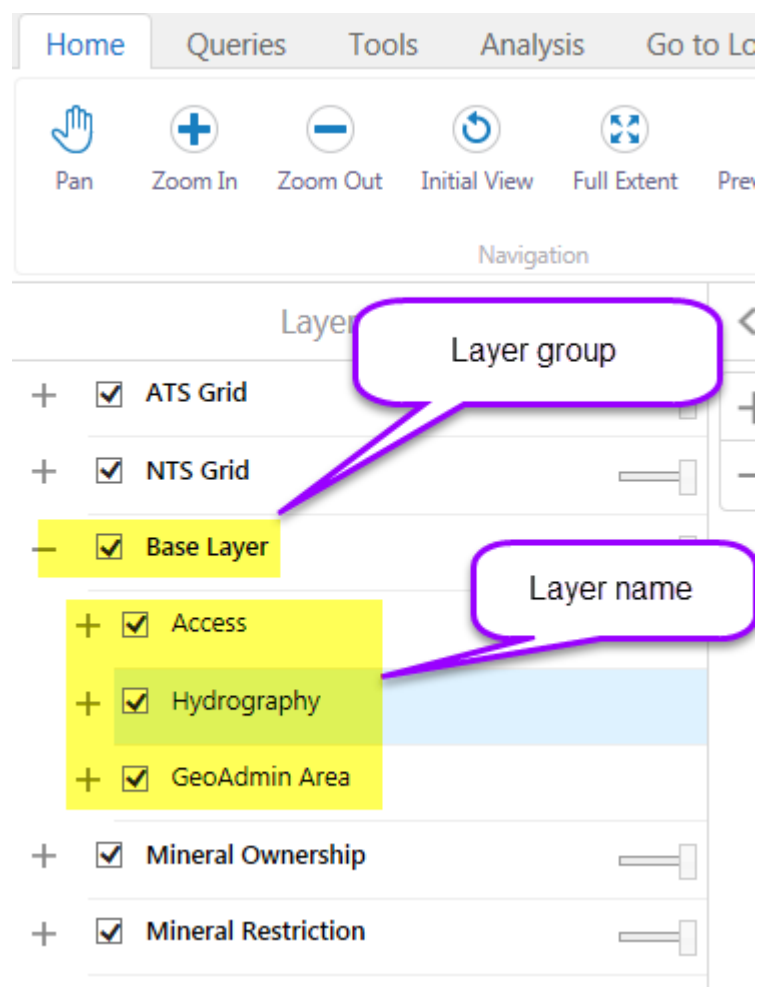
Home Queries Tools Analysis Go to Lo

Pan Zoom In Zoom Out Initial View Full Extent Pre

Navigation

Layer

Layer group

ATS Grid

NTS Grid

Base Layer

Layer name

Access

Hydrography

GeoAdmin Area

Mineral Ownership

Mineral Restriction